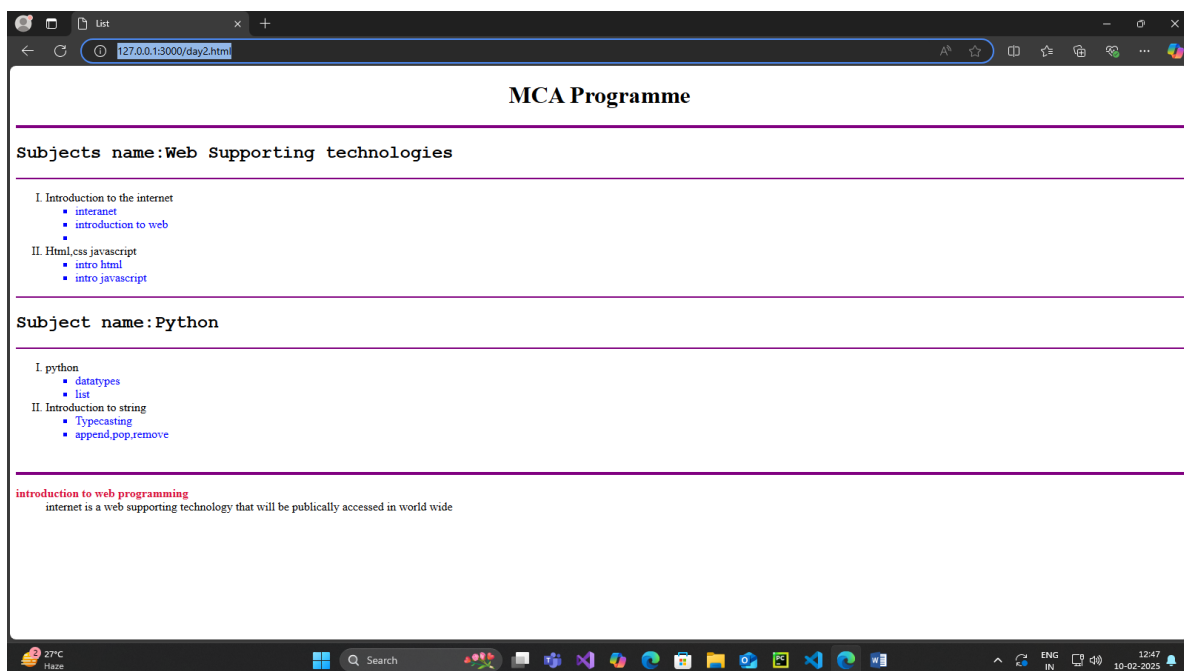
List

127.0.0.1:3000/day2.html

MCA Programme

Subjects name:Web Supporting technologies

I. Introduction to the internet
- interanet
- introduction to web
-

II. Html,css javascript
- intro html
- intro javascript

Subject name:Python

I. python
- datatypes
- list

II. Introduction to string
- Typecasting
- append,pop,remove

introduction to web programming
internet is a web supporting technology that will be publically accessed in world wide

27°C
Haze

Search

ENG
IN

12:47
10-02-2025